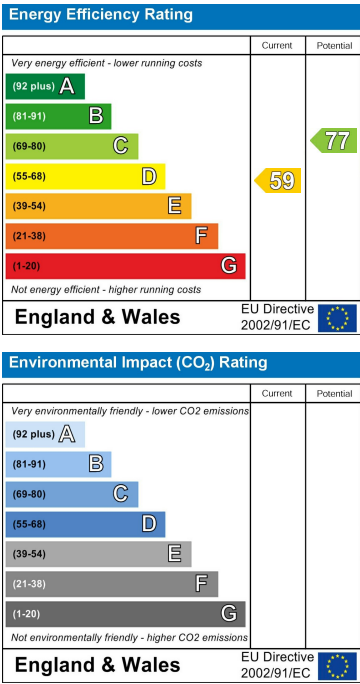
Energy Efficiency Rating

| | Current | Potential |
|---|---|---|
| Very energy efficient - lower running costs | | |
| (92 plus) A | | |
| (81-91) B | | 77 |
| (69-80) C | | |
| (55-68) D | 59 | |
| (39-54) E | | |
| (21-38) F | | |
| (1-20) G | | |
| Not energy efficient - higher running costs | | |

England & Wales
EU Directive 2002/91/EC

Environmental Impact ($CO_2$) Rating

| | Current | Potential |
|---|---|---|
| Very environmentally friendly - lower CO2 emissions | | |
| (92 plus) A | | |
| (81-91) B | | |
| (69-80) C | | |
| (55-68) D | | |
| (39-54) E | | |
| (21-38) F | | |
| (1-20) G | | |
| Not environmentally friendly - higher CO2 emissions | | |

England & Wales
EU Directive 2002/91/EC